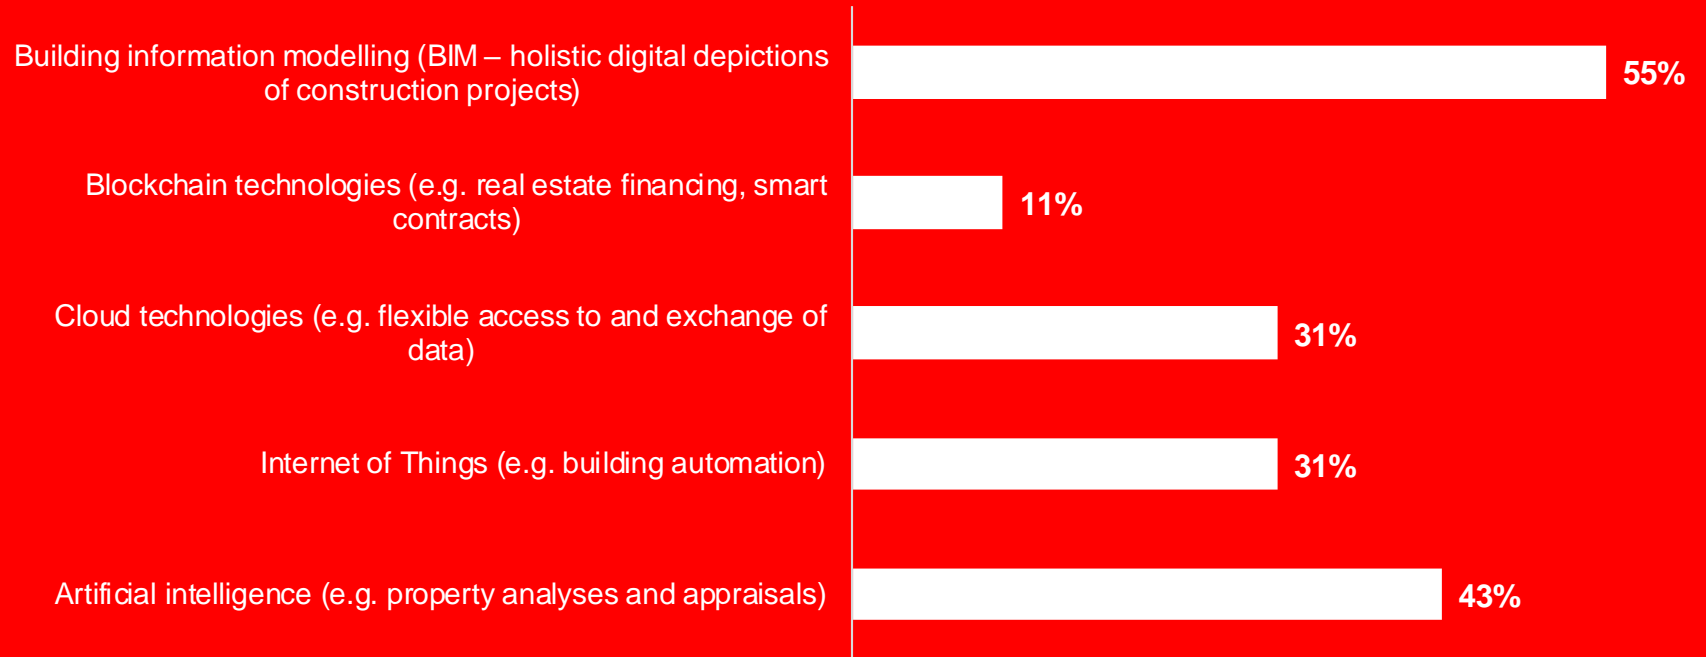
Building information modelling (BIM – holistic digital depictions of construction projects)
55%

Blockchain technologies (e.g. real estate financing, smart contracts)
11%

Cloud technologies (e.g. flexible access to and exchange of data)
31%

Internet of Things (e.g. building automation)
31%

Artificial intelligence (e.g. property analyses and appraisals)
43%